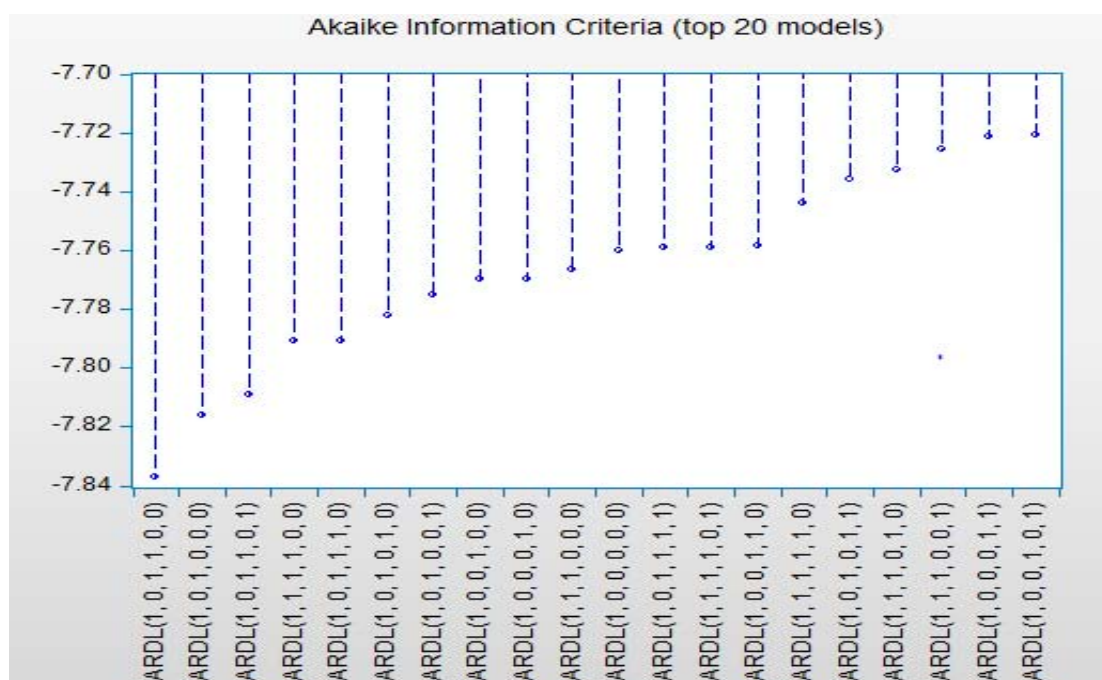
Akaike Information Criteria (top 20 models)

-7.70
-7.72
-7.74
-7.76
-7.78
-7.80
-7.82
-7.84

ARDL(1, 0, 1, 1, 0, 0)
ARDL(1, 0, 1, 0, 0, 0)
ARDL(1, 0, 1, 0, 0, 1)
ARDL(1, 1, 1, 1, 0, 0)
ARDL(1, 0, 1, 1, 1, 0)
ARDL(1, 0, 1, 0, 1, 0)
ARDL(1, 0, 1, 0, 0, 1)
ARDL(1, 0, 0, 1, 0, 0)
ARDL(1, 0, 0, 0, 1, 0)
ARDL(1, 1, 1, 0, 0, 0)
ARDL(1, 0, 0, 0, 0, 0)
ARDL(1, 0, 1, 1, 1, 1)
ARDL(1, 1, 1, 1, 0, 1)
ARDL(1, 0, 0, 1, 1, 0)
ARDL(1, 1, 1, 1, 1, 0)
ARDL(1, 0, 1, 0, 1, 1)
ARDL(1, 1, 1, 0, 1, 0)
ARDL(1, 1, 1, 0, 0, 1)
ARDL(1, 0, 0, 0, 1, 1)
ARDL(1, 0, 0, 1, 0, 1)